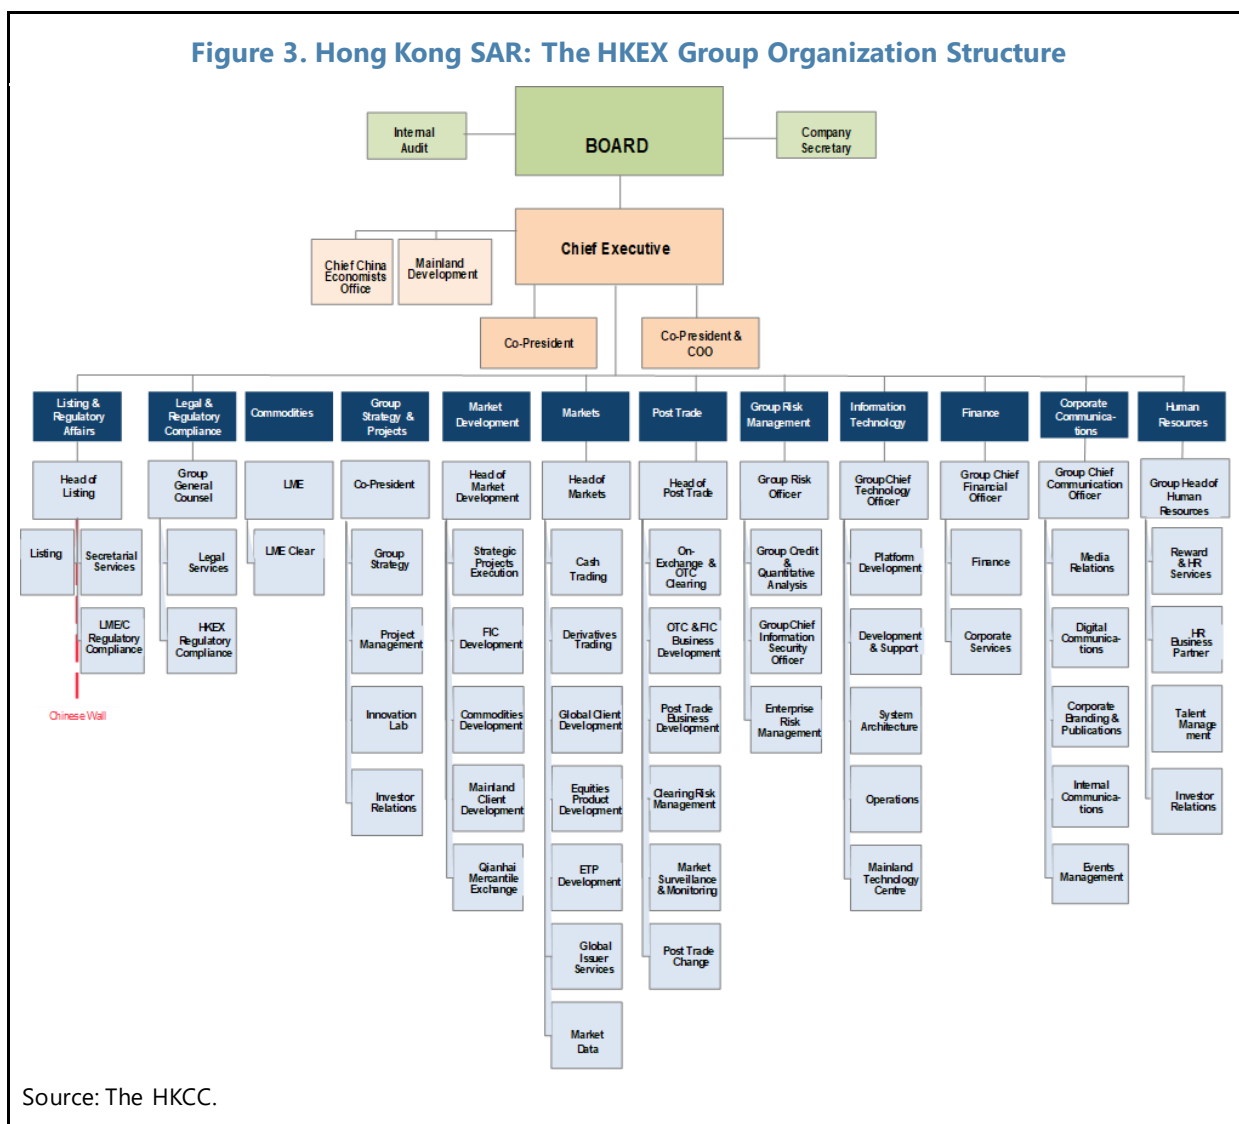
Figure 3. Hong Kong SAR: The HKEX Group Organization Structure

Internal Audit

BOARD

Company Secretary

Chief China Economists Office

Mainland Development

Chief Executive

Co-President

Co-President & COO

Listing & Regulatory Affairs

Head of Listing

Listing

Secretarial Services

LME/C Regulatory Compliance

Chinese Wall

Legal & Regulatory Compliance

Group General Counsel

Legal Services

HKEX Regulatory Compliance

Commodities

LME

LME Clear

Group Strategy & Projects

Co-President

Group Strategy

Project Management

Innovation Lab

Investor Relations

Market Development

Head of Market Development

Strategic Projects Execution

FIC Development

Commodities Development

Mainland Client Development

Qianhai Mercantile Exchange

Markets

Head of Markets

Cash Trading

Derivatives Trading

Global Client Development

Equities Product Development

ETP Development

Global Issuer Services

Market Data

Post Trade

Head of Post Trade

On-Exchange & OTC Clearing

OTC & FIC Business Development

Post Trade Business Development

Clearing Risk Management

Market Surveillance & Monitoring

Post Trade Change

Group Risk Management

Group Risk Officer

Group Credit & Quantitative Analysis

Group Chief Information Security Officer

Enterprise Risk Management

Information Technology

Group Chief Technology Officer

Platform Development

Development & Support

System Architecture

Operations

Mainland Technology Centre

Finance

Group Chief Financial Officer

Finance

Corporate Services

Corporate Communications

Group Chief Communication Officer

Media Relations

Digital Communications

Corporate Branding & Publications

Internal Communications

Events Management

Human Resources

Group Head of Human Resources

Reward & HR Services

HR Business Partner

Talent Management

Investor Relations

Source: The HKCC.